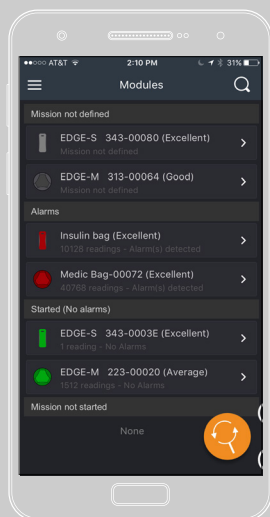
●●○○○ AT&T 2:10 PM 31%

Modules

Mission not defined

EDGE-S 343-00080 (Excellent)
Mission not defined

EDGE-M 313-00064 (Good)
Mission not defined

Alarms

Insulin bag (Excellent)
10128 readings - Alarm(s) detected

Medic Bag-00072 (Excellent)
40768 readings - Alarm(s) detected

Started (No alarms)

EDGE-S 343-0003E (Excellent)
1 reading - No Alarms

EDGE-M 223-00020 (Average)
1512 readings - No Alarms

Mission not started

None